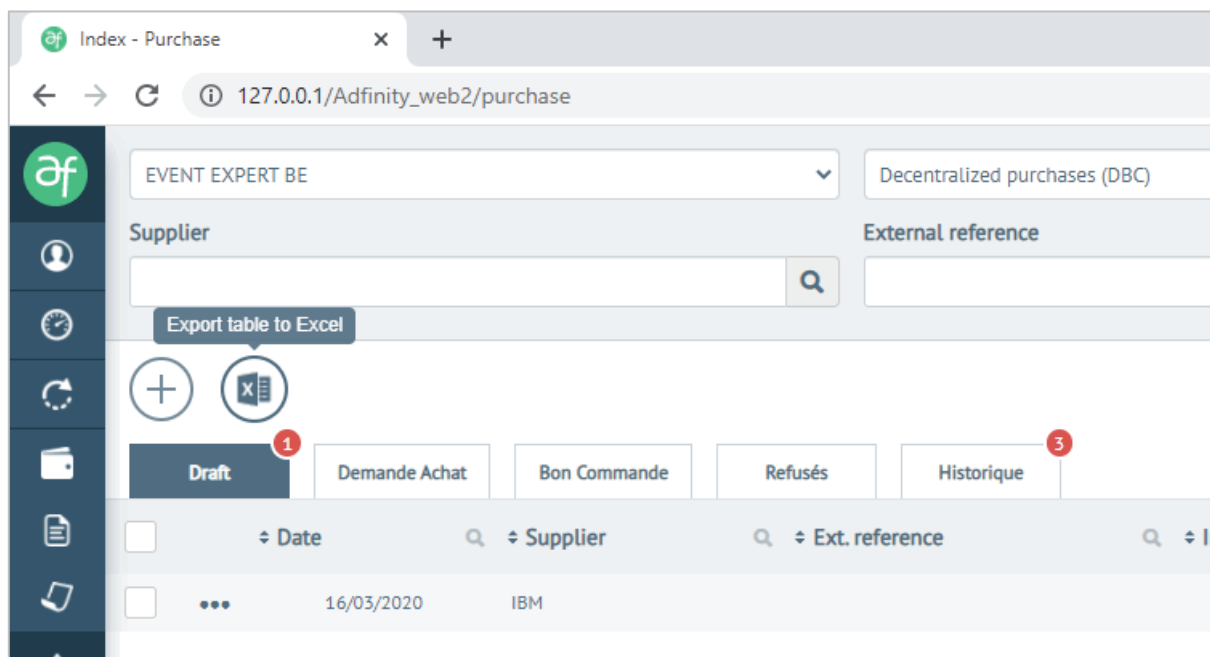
Index - Purchase ×
+
127.0.0.1/Adfinity_web2/purchase

EVENT EXPERT BE
Decentralized purchases (DBC)
Supplier
External reference
Export table to Excel

Draft 1
Demande Achat
Bon Commande
Refusés
Historique 3

| | ⇕ Date | ⇕ Supplier | ⇕ Ext. reference |
|---|---|---|---|
| ••• | 16/03/2020 | IBM | |